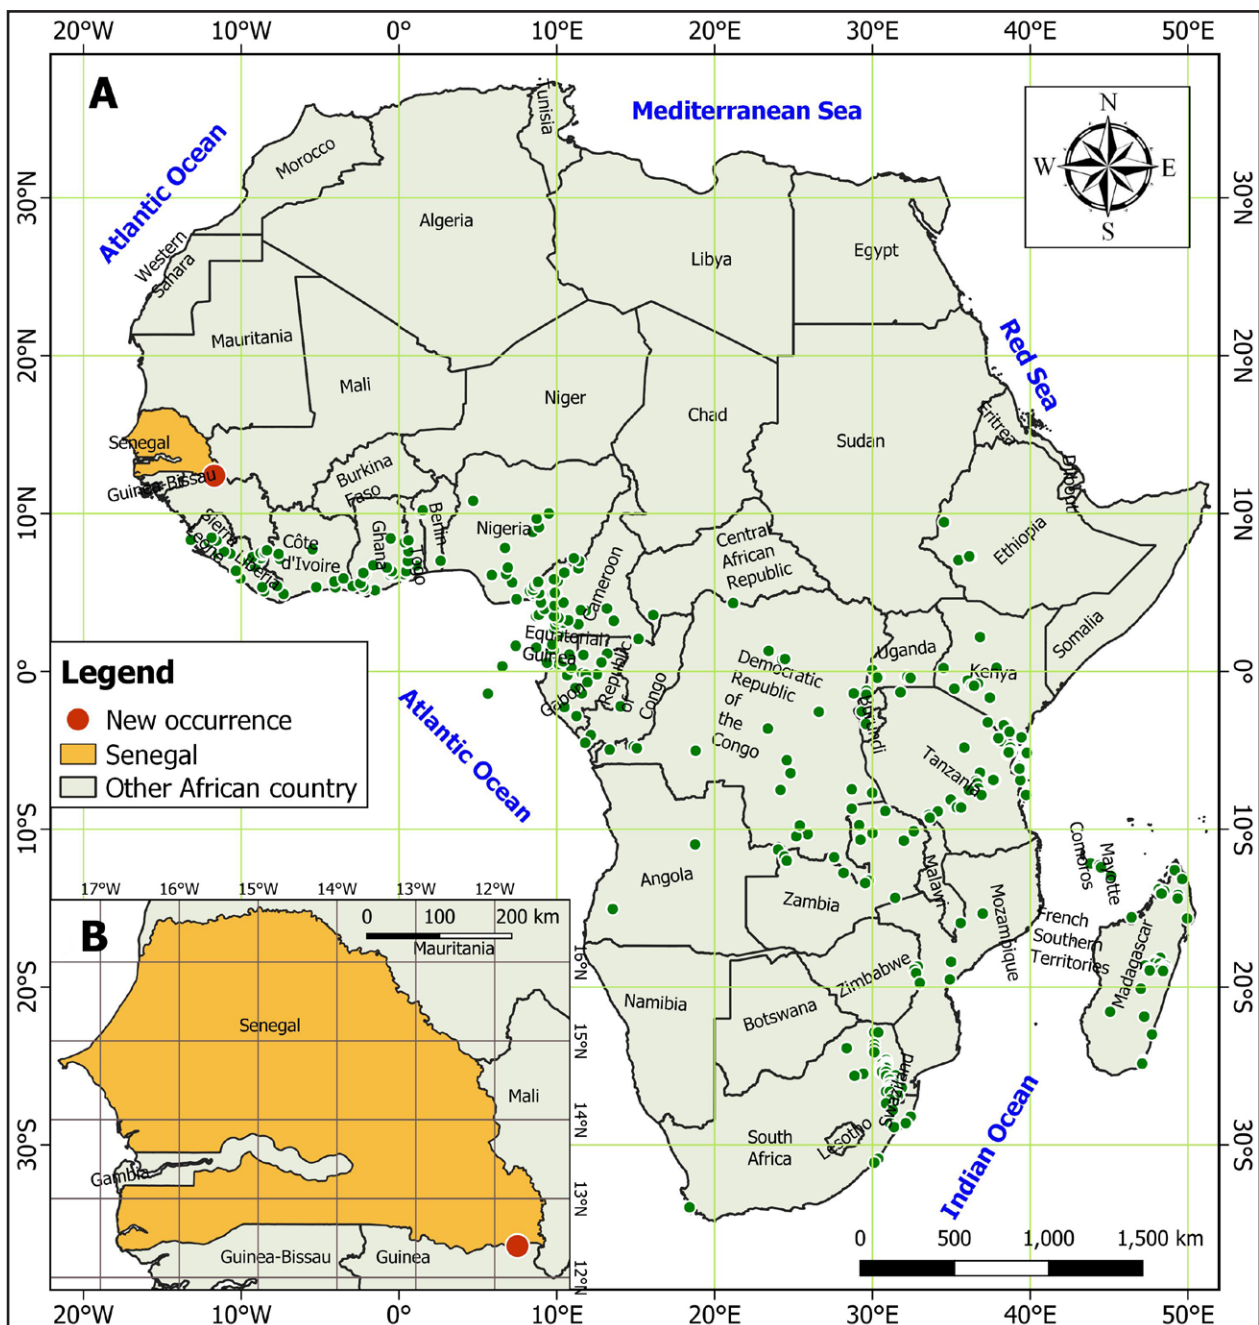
20°W 10°W 0° 10°E 20°E 30°E 40°E 50°E

A

Mediterranean Sea

Atlantic Ocean

N
W E
S

30°N
20°N
10°N
0°
10°S
20°S
30°S

Tunisia
Morocco
Algeria
Libya
Egypt
Western Sahara
Mauritania
Mali
Niger
Chad
Sudan
Red Sea
Eritrea
Djibouti
Senegal
Guinea-Bissau
Burkina Faso
Benin
Nigeria
Sierra Leone
Côte d'Ivoire
Liberia
Ghana
Togo
Central African Republic
Ethiopia
Somalia
Cameroon
Equatorial Guinea
Gabon
Republic of Congo
Congo
Democratic Republic of the Congo
Uganda
Kenya
Burundi
Tanzania
Atlantic Ocean
Angola
Zambia
Malawi
Mozambique
Comoros
Mayotte
French Southern Territories
Madagascar
Namibia
Botswana
Zimbabwe
Swaziland
South Africa
Lesotho
Indian Ocean

Legend
New occurrence
Senegal
Other African country

B

17°W 16°W 15°W 14°W 13°W 12°W

0 100 200 km

Mauritania
Senegal
Mali
Gambia
Guinea-Bissau
Guinea

16°N
15°N
14°N
13°N
12°N

0 500 1,000 1,500 km

20°W 10°W 0° 10°E 20°E 30°E 40°E 50°E